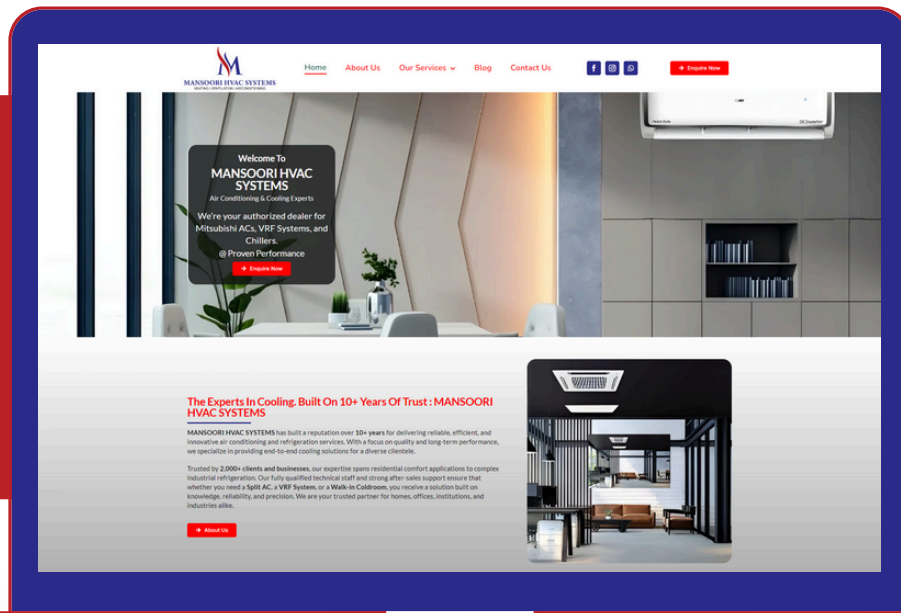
MANSOORI HVAC SYSTEMS
HEATING | VENTILATION | AIRCONDITIONING

Home About Us Our Services Blog Contact Us

Enquire Now

Welcome To
MANSOORI HVAC SYSTEMS
Air Conditioning & Cooling Experts
We're your authorized dealer for Mitsubishi ACs, VRF Systems, and Chillers.
@ Proven Performance
Enquire Now

The Experts In Cooling. Built On 10+ Years Of Trust : MANSOORI HVAC SYSTEMS

MANSOORI HVAC SYSTEMS has built a reputation over 10+ years for delivering reliable, efficient, and innovative air conditioning and refrigeration services. With a focus on quality and long-term performance, we specialize in providing end-to-end cooling solutions for a diverse clientele.

Trusted by 2,000+ clients and businesses, our expertise spans residential comfort applications to complex industrial refrigeration. Our fully qualified technical staff and strong after-sales support ensure that whether you need a Split AC, a VRF System, or a Walk-in Coldroom, you receive a solution built on knowledge, reliability, and precision. We are your trusted partner for homes, offices, institutions, and industries alike.

About Us